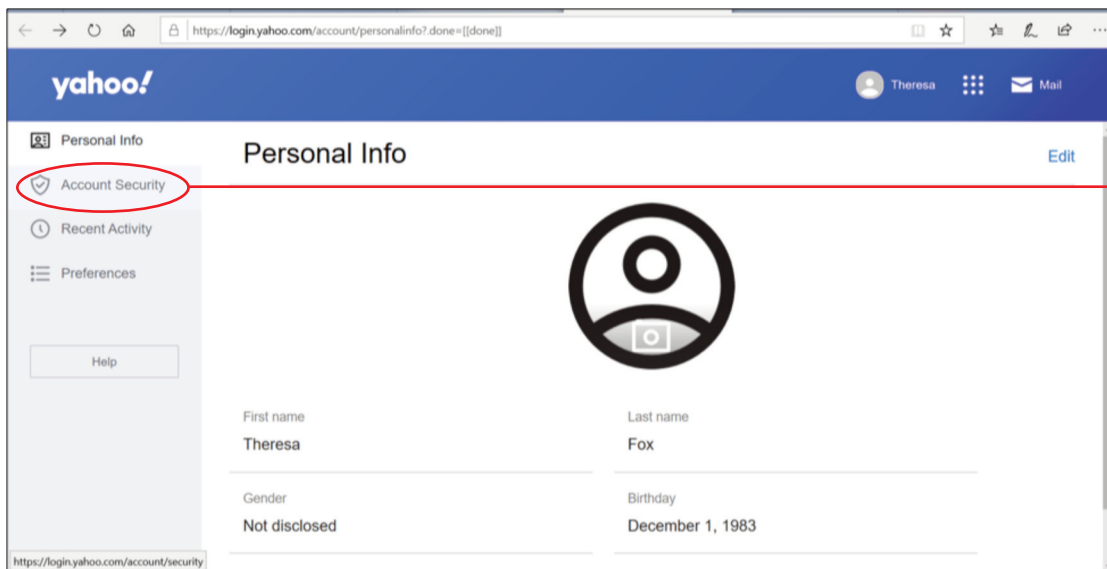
https://login.yahoo.com/account/personalinfo?.done=[[done]]

yahoo!

Theresa

Mail

Personal Info
Account Security
Recent Activity
Preferences

Help

Personal Info

Edit

First name
Theresa

Last name
Fox

Gender
Not disclosed

Birthday
December 1, 1983

https://login.yahoo.com/account/security